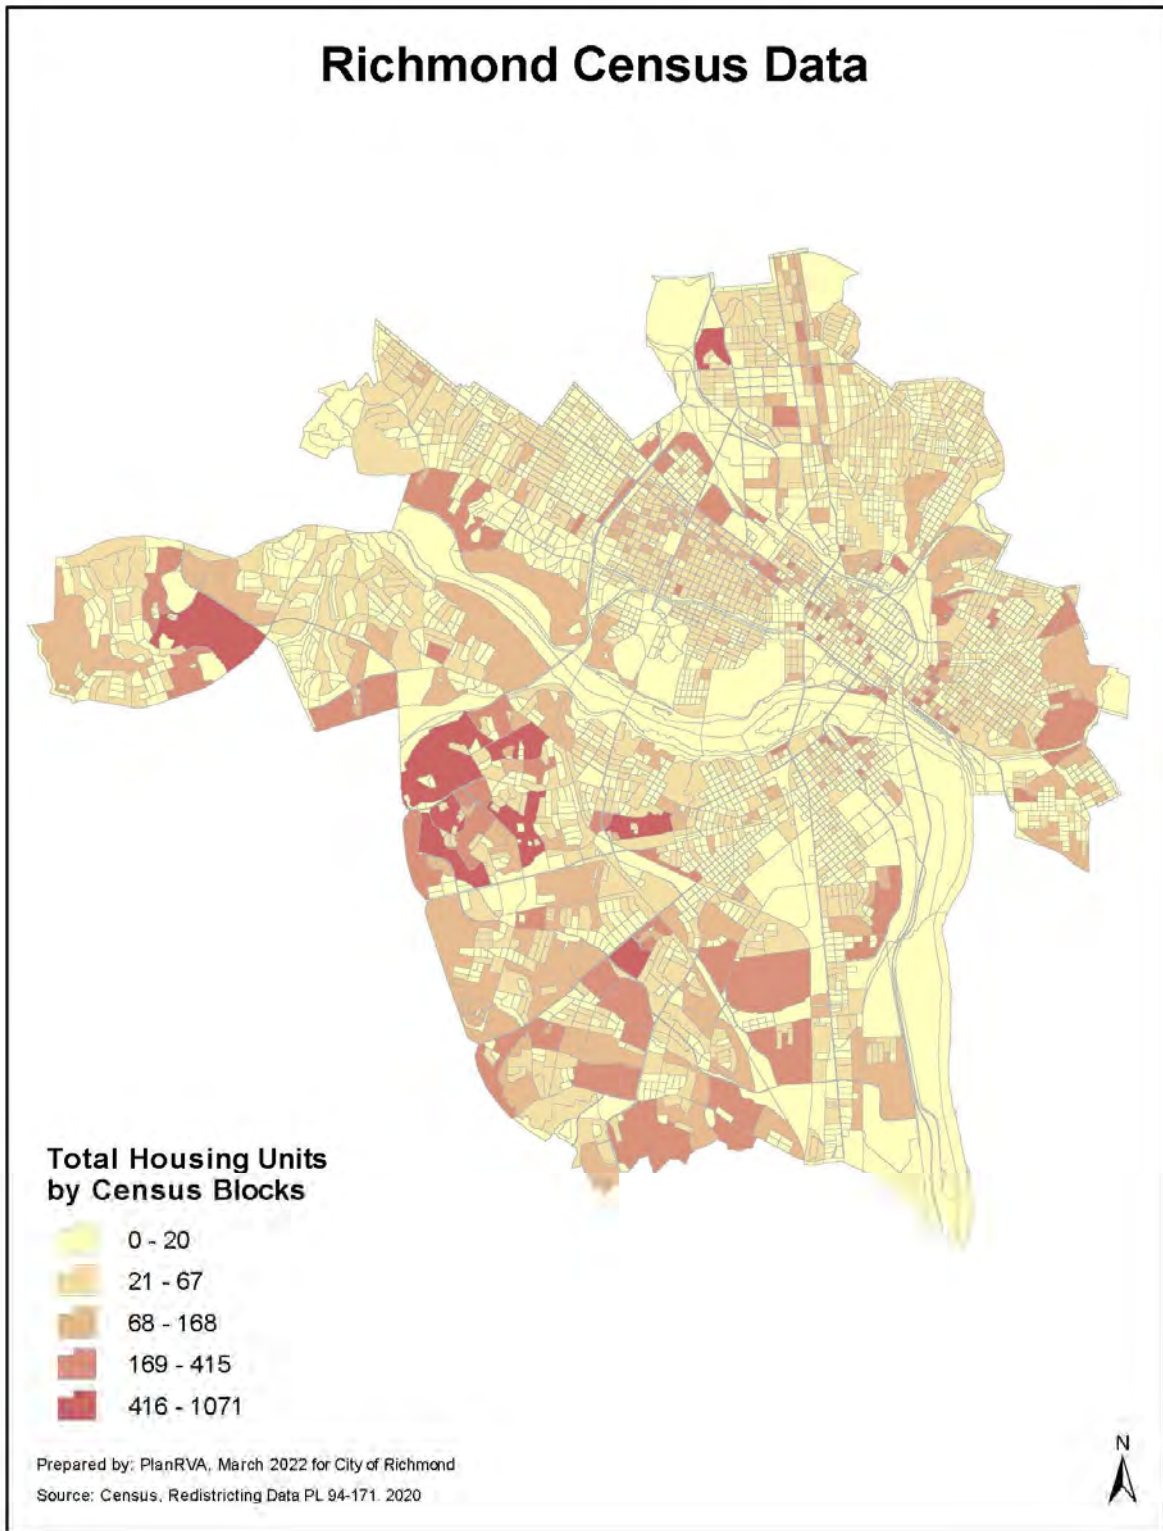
Richmond Census Data

Total Housing Units by Census Blocks

0 - 20
21 - 67
68 - 168
169 - 415
416 - 1071

Prepared by: PlanRVA, March 2022 for City of Richmond
Source: Census, Redistricting Data PL 94-171. 2020

N